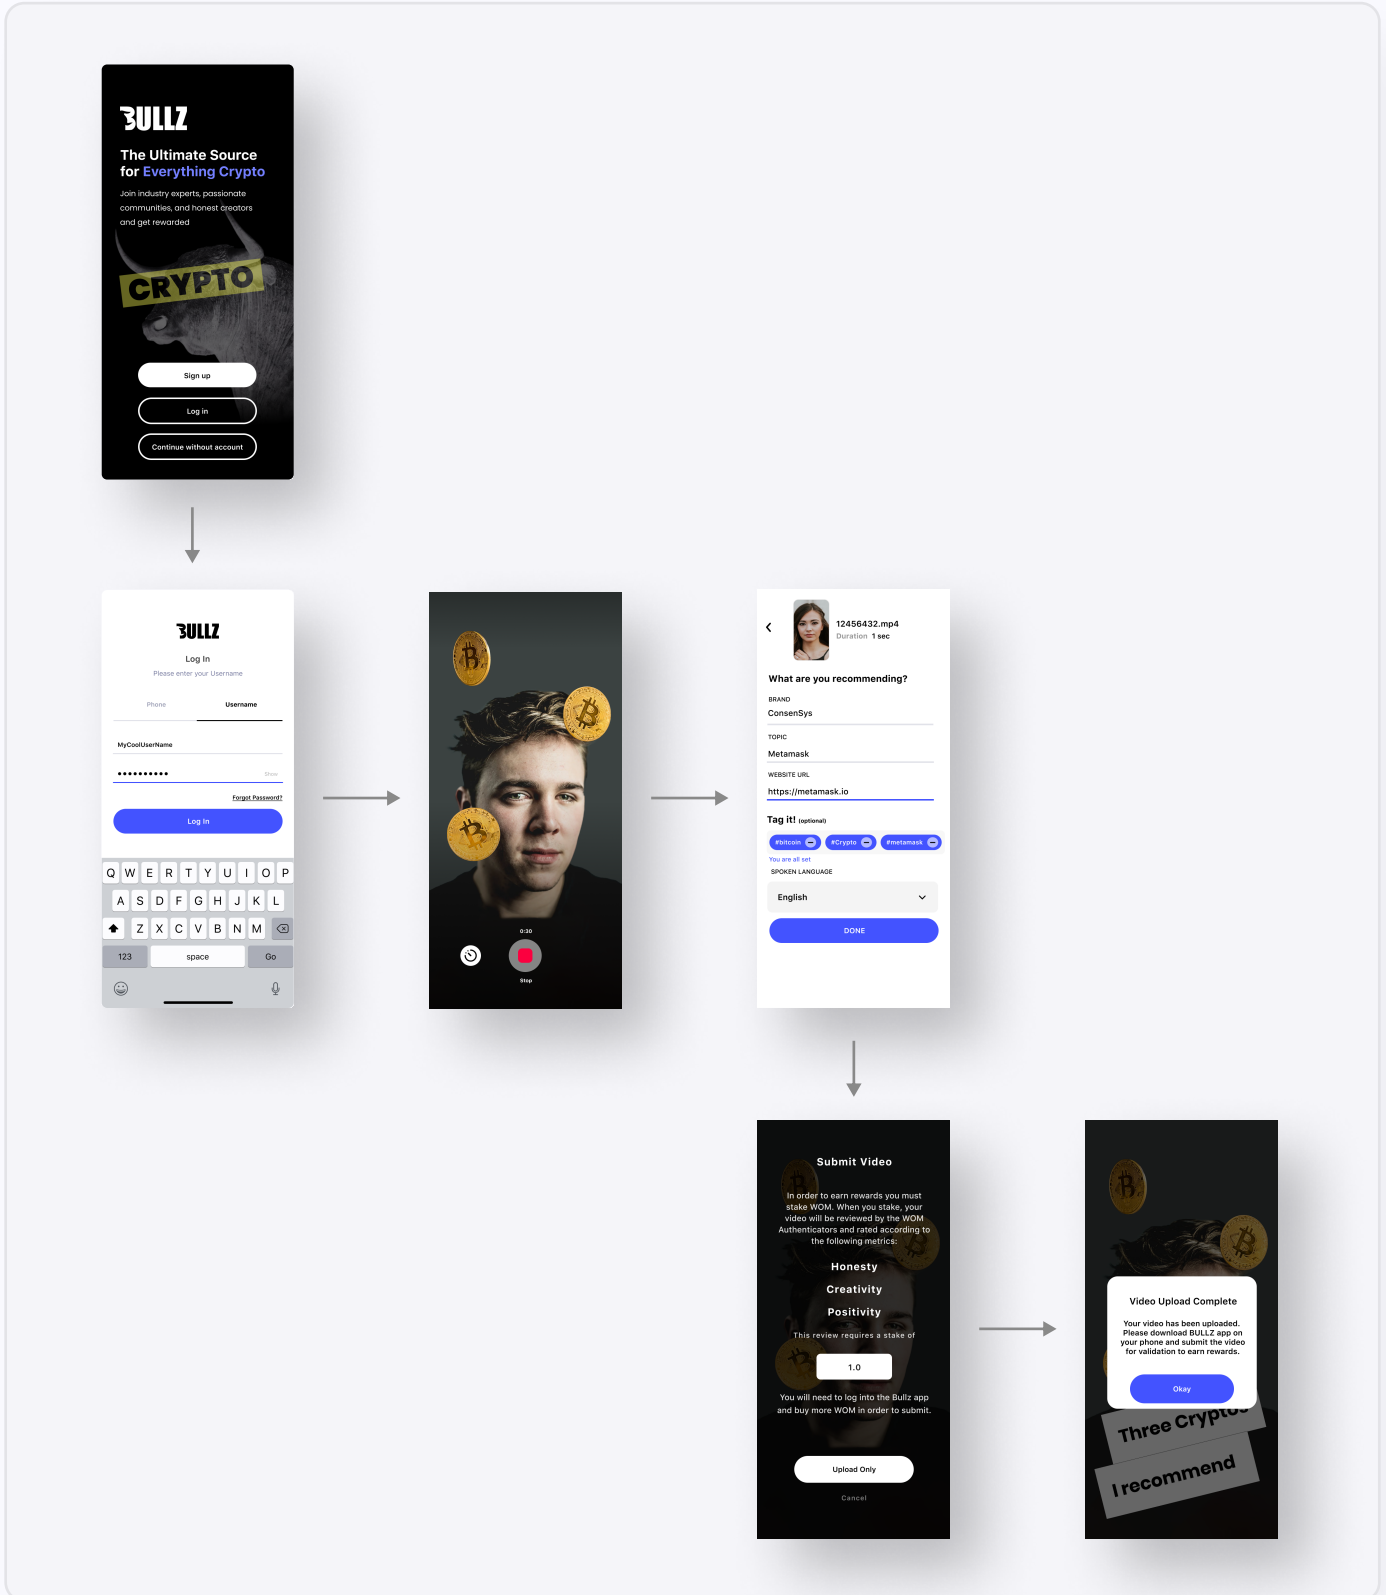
BULLZ

The Ultimate Source for Everything Crypto

Join industry experts, passionate communities, and honest creators and get rewarded

CRYPTO

Sign up

Log in

Continue without account

BULLZ

Log In

Please enter your Username

Phone

Username

MyCoolUserName

••••••••••

Show

Forgot Password?

Log In

Q W E R T Y U I O P

A S D F G H J K L

Z X C V B N M

123

space

Go

0:30

Stop

12456432.mp4

Duration 1 sec

What are you recommending?

BRAND

ConsenSys

TOPIC

Metamask

WEBSITE URL

https://metamask.io

Tag it! (optional)

#bitcoin

#Crypto

#metamask

You are all set

SPOKEN LANGUAGE

English

DONE

Submit Video

In order to earn rewards you must stake WOM. When you stake, your video will be reviewed by the WOM Authenticators and rated according to the following metrics:

Honesty

Creativity

Positivity

This review requires a stake of

1.0

You will need to log into the Bullz app and buy more WOM in order to submit.

Upload Only

Cancel

Video Upload Complete

Your video has been uploaded. Please download BULLZ app on your phone and submit the video for validation to earn rewards.

Okay

Three Crypto

I recommend